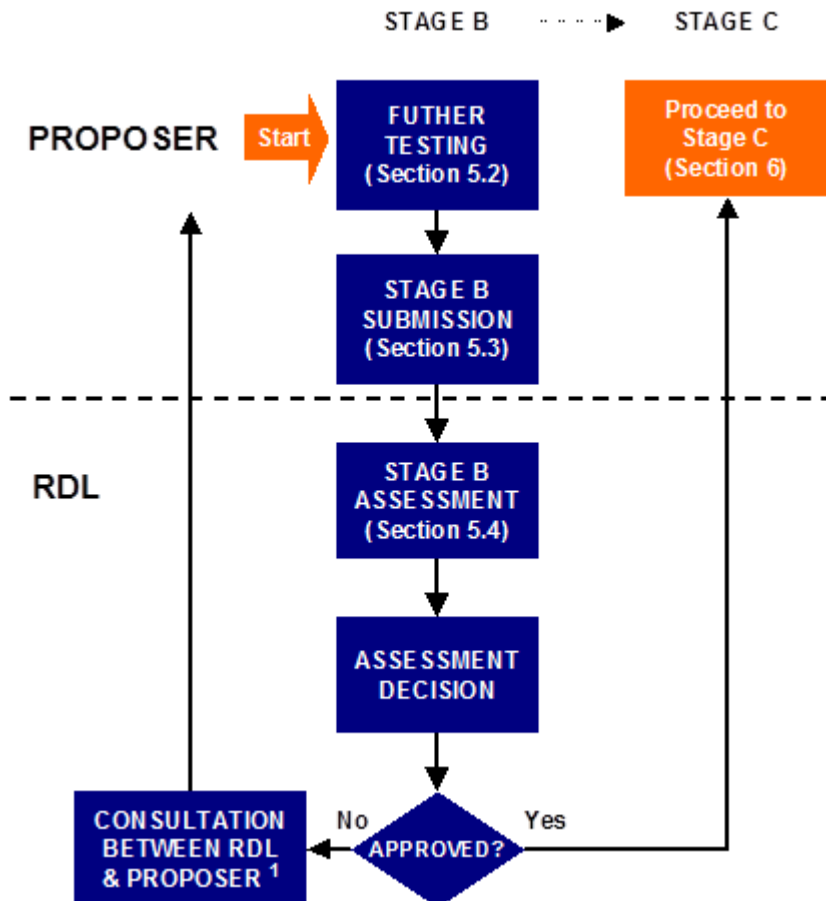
STAGE B STAGE C

PROPOSER

Start

FUTHER TESTING (Section 5.2)

Proceed to Stage C (Section 6)

STAGE B SUBMISSION (Section 5.3)

RDL

STAGE B ASSESSMENT (Section 5.4)

ASSESSMENT DECISION

No

APPROVED?

Yes

CONSULTATION BETWEEN RDL & PROPOSER $^1$